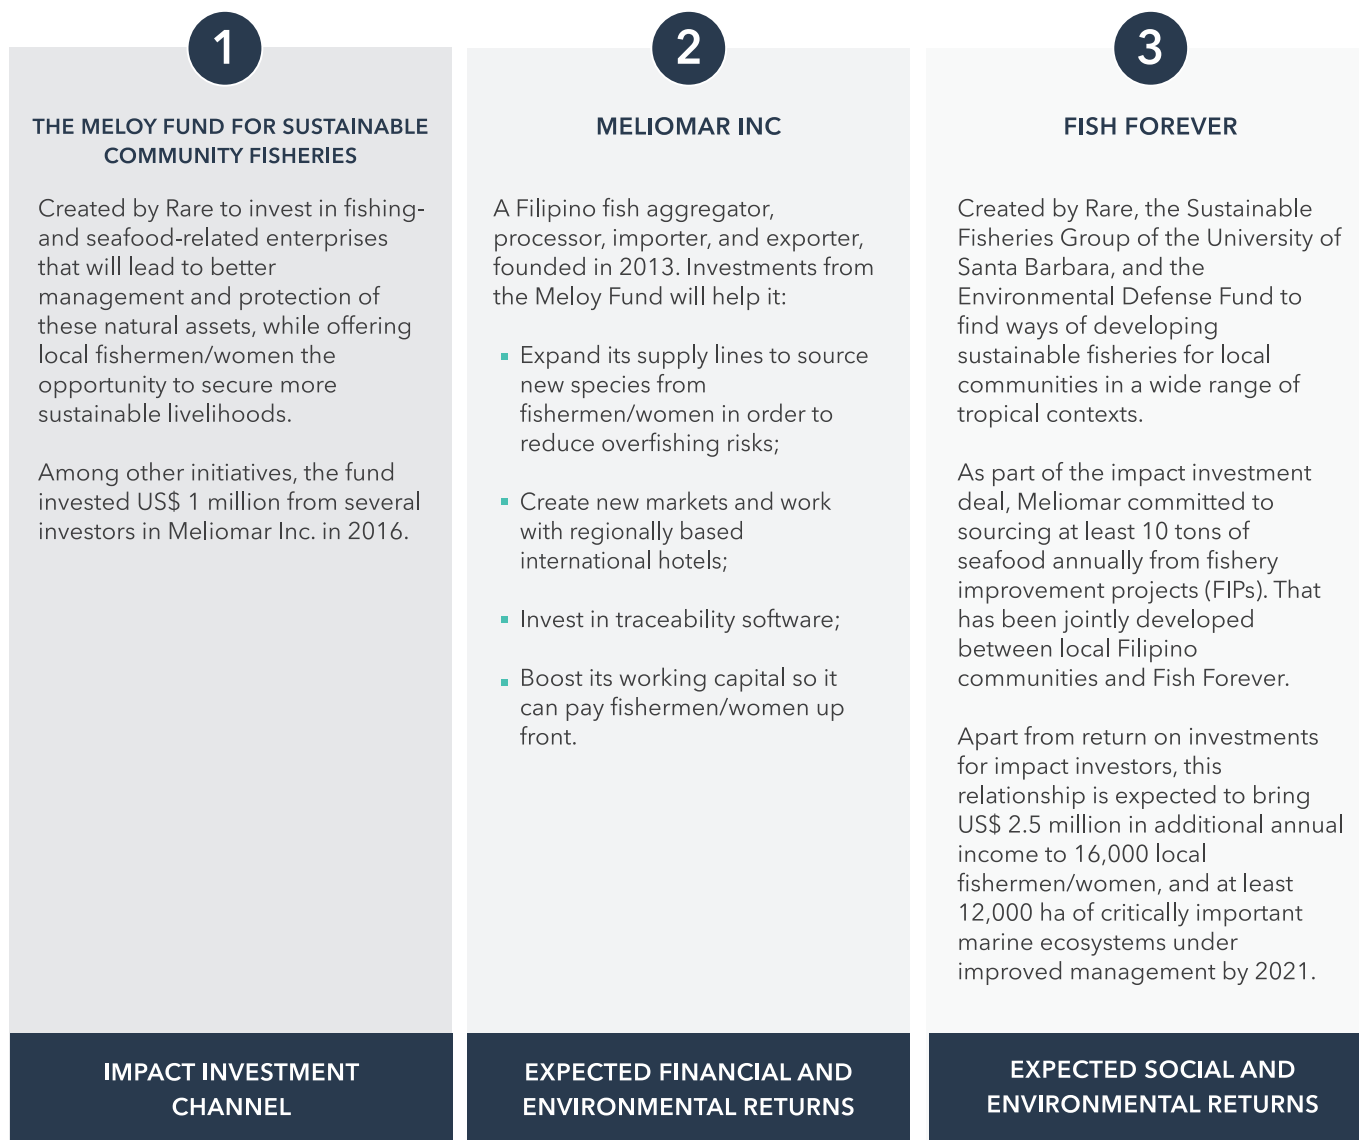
1

THE MELOY FUND FOR SUSTAINABLE COMMUNITY FISHERIES

Created by Rare to invest in fishing- and seafood-related enterprises that will lead to better management and protection of these natural assets, while offering local fishermen/women the opportunity to secure more sustainable livelihoods.

Among other initiatives, the fund invested US$ 1 million from several investors in Meliomar Inc. in 2016.

IMPACT INVESTMENT CHANNEL

2

MELIOMAR INC

A Filipino fish aggregator, processor, importer, and exporter, founded in 2013. Investments from the Meloy Fund will help it:

- Expand its supply lines to source new species from fishermen/women in order to reduce overfishing risks;
- Create new markets and work with regionally based international hotels;
- Invest in traceability software;
- Boost its working capital so it can pay fishermen/women up front.

EXPECTED FINANCIAL AND ENVIRONMENTAL RETURNS

3

FISH FOREVER

Created by Rare, the Sustainable Fisheries Group of the University of Santa Barbara, and the Environmental Defense Fund to find ways of developing sustainable fisheries for local communities in a wide range of tropical contexts.

As part of the impact investment deal, Meliomar committed to sourcing at least 10 tons of seafood annually from fishery improvement projects (FIPs). That has been jointly developed between local Filipino communities and Fish Forever.

Apart from return on investments for impact investors, this relationship is expected to bring US$ 2.5 million in additional annual income to 16,000 local fishermen/women, and at least 12,000 ha of critically important marine ecosystems under improved management by 2021.

EXPECTED SOCIAL AND ENVIRONMENTAL RETURNS